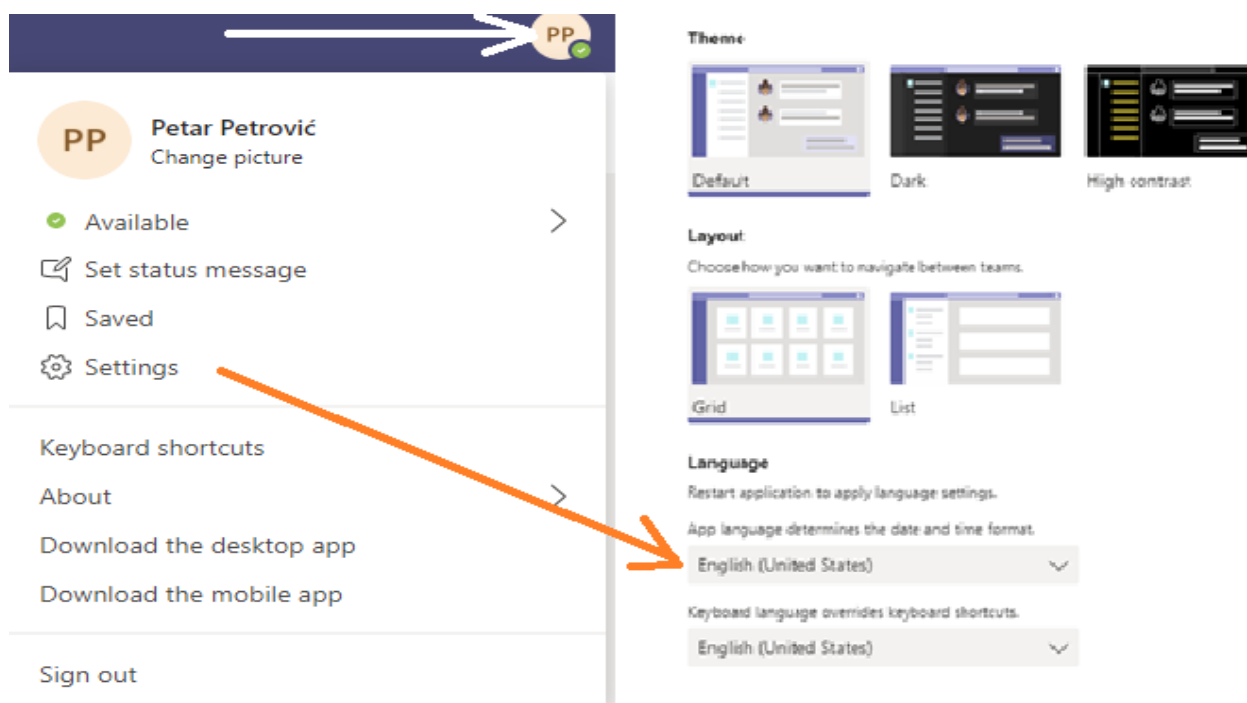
PP

PP

Petar Petrović
Change picture

Available

Set status message

Saved

Settings

Keyboard shortcuts

About

Download the desktop app

Download the mobile app

Sign out

Theme

Default

Dark

High contrast

Layout

Choose how you want to navigate between teams.

Grid

List

Language

Restart application to apply language settings.

App language determines the date and time format.

English (United States)

Keyboard language overrides keyboard shortcuts.

English (United States)